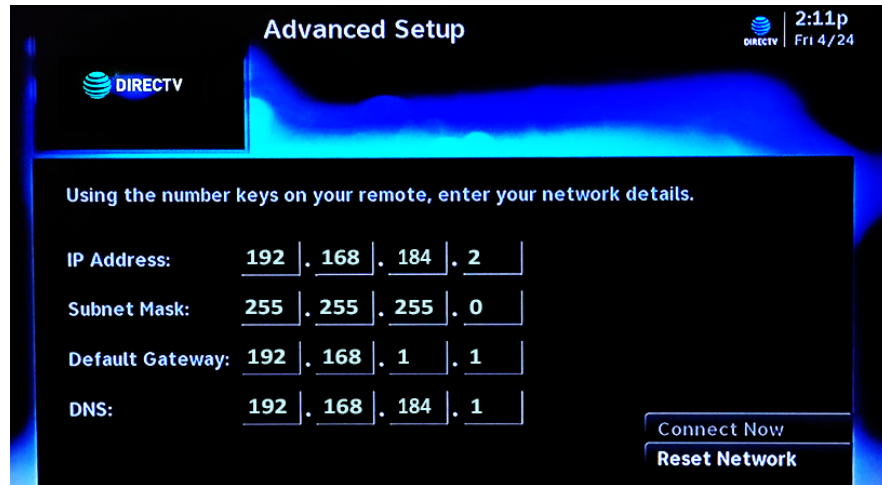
Advanced Setup

DIRECTV 2:11p Fri 4/24

DIRECTV

Using the number keys on your remote, enter your network details.

IP Address: 192 . 168 . 184 . 2

Subnet Mask: 255 . 255 . 255 . 0

Default Gateway: 192 . 168 . 1 . 1

DNS: 192 . 168 . 184 . 1

Connect Now

Reset Network